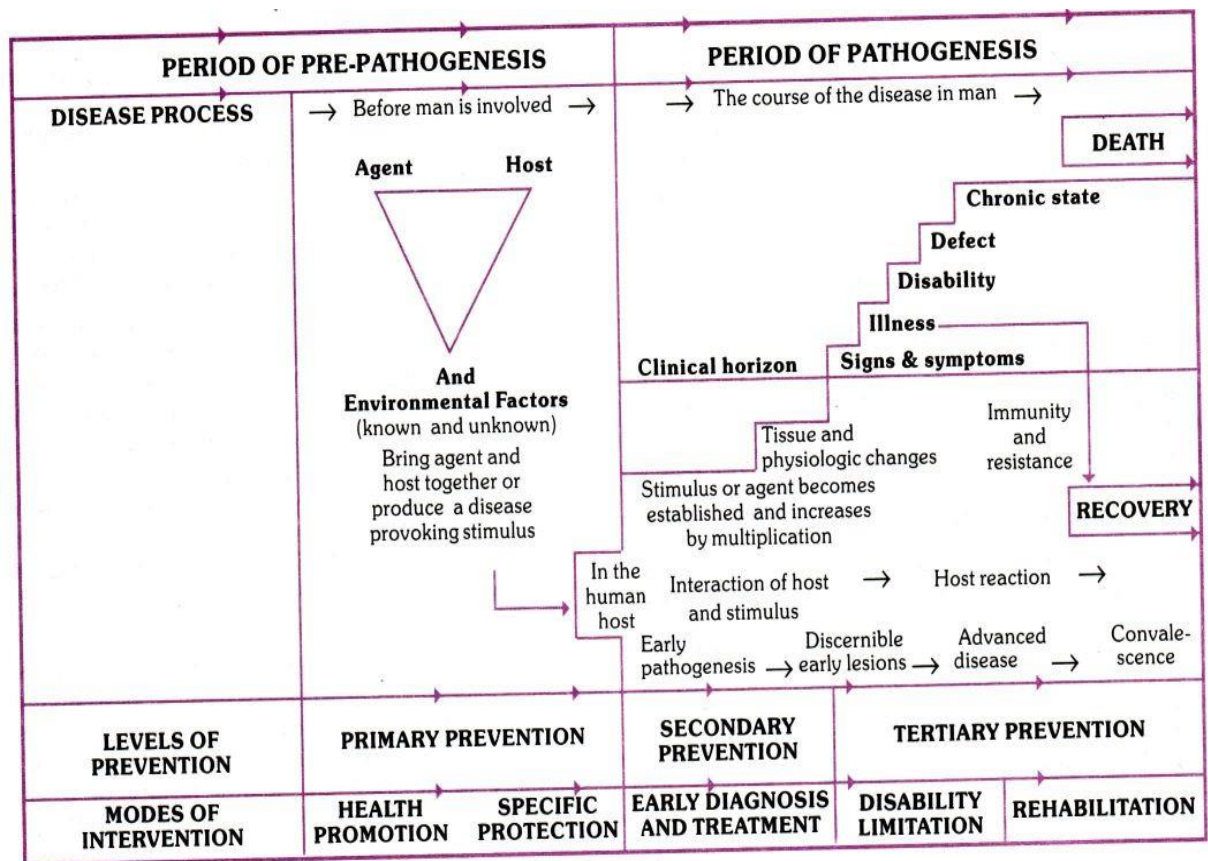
PERIOD OF PRE-PATHOGENESIS

PERIOD OF PATHOGENESIS

DISEASE PROCESS

→ Before man is involved →

→ The course of the disease in man →

DEATH

Agent

Host

And
Environmental Factors
(known and unknown)
Bring agent and host together or produce a disease provoking stimulus

Chronic state

Defect

Disability

Illness

Clinical horizon

Signs & symptoms

Immunity and resistance

Tissue and physiologic changes

Stimulus or agent becomes established and increases by multiplication

RECOVERY

In the human host

Interaction of host and stimulus →

Host reaction →

Early pathogenesis → Discernible early lesions → Advanced disease → Convalescence

LEVELS OF PREVENTION

PRIMARY PREVENTION

SECONDARY PREVENTION

TERTIARY PREVENTION

MODES OF INTERVENTION

HEALTH PROMOTION

SPECIFIC PROTECTION

EARLY DIAGNOSIS AND TREATMENT

DISABILITY LIMITATION

REHABILITATION